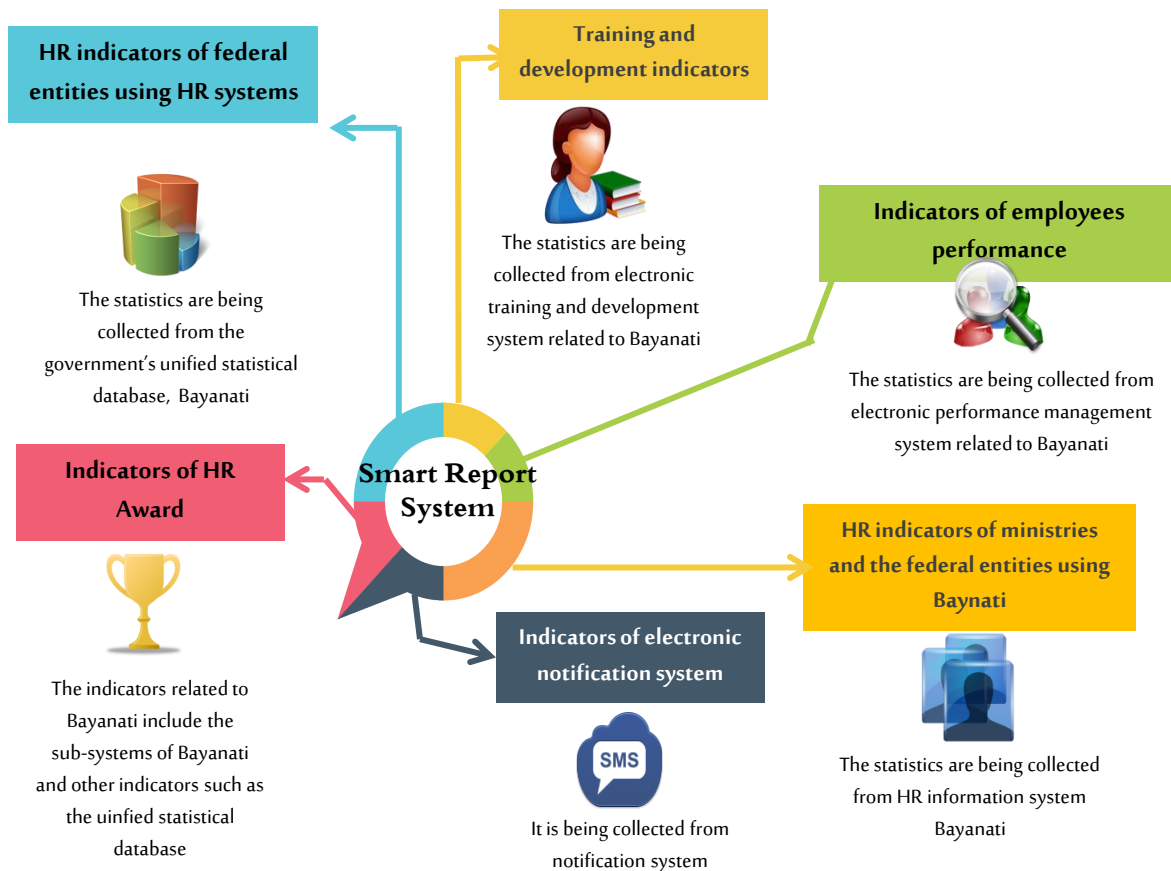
HR indicators of federal entities using HR systems

The statistics are being collected from the government's unified statistical database, Bayanati

Training and development indicators

The statistics are being collected from electronic training and development system related to Bayanati

Indicators of employees performance

The statistics are being collected from electronic performance management system related to Bayanati

Smart Report System

Indicators of HR Award

The indicators related to Bayanati include the sub-systems of Bayanati and other indicators such as the uinfied statistical database

HR indicators of ministries and the federal entities using Baynati

The statistics are being collected from HR information system Bayanati

Indicators of electronic notification system

SMS

It is being collected from notification system